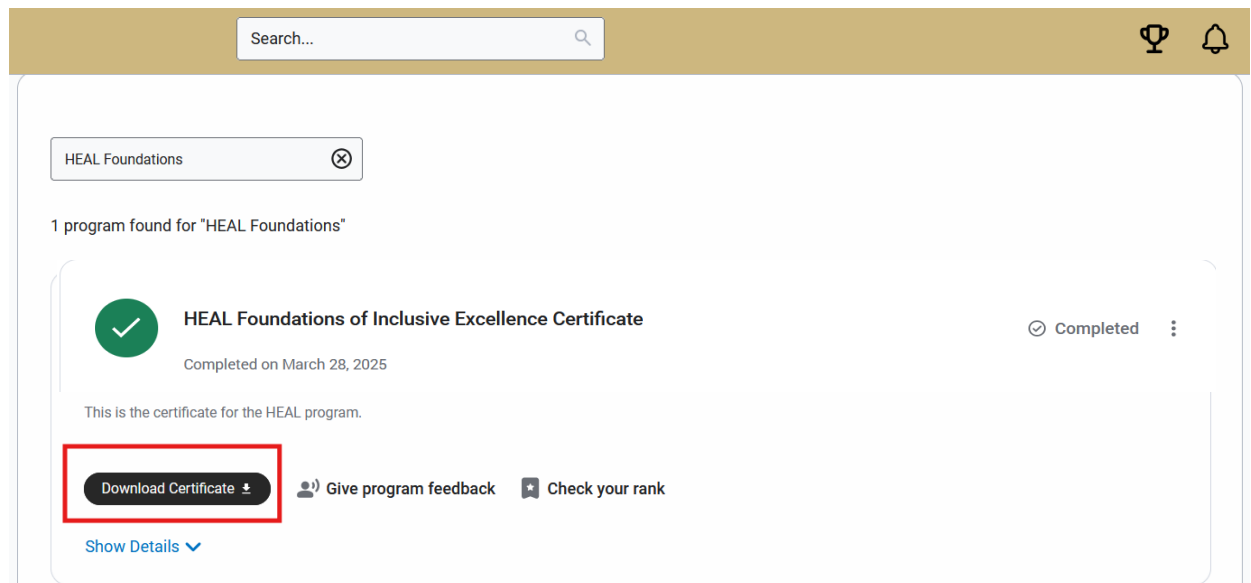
Search...

HEAL Foundations

1 program found for "HEAL Foundations"

HEAL Foundations of Inclusive Excellence Certificate

Completed on March 28, 2025

Completed

This is the certificate for the HEAL program.

Download Certificate

Give program feedback

Check your rank

Show Details